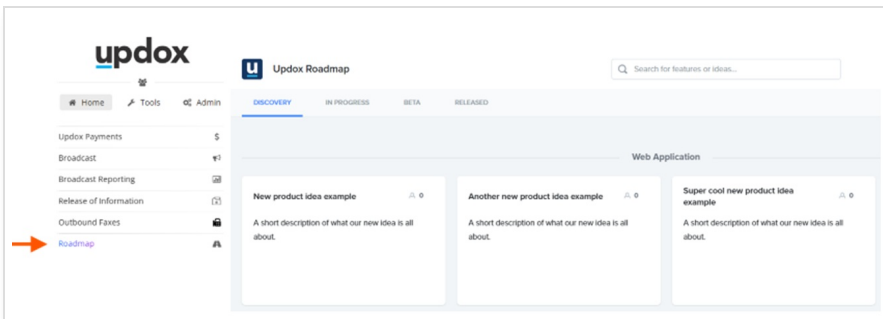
updox

Home Tools Admin

Updox Payments
Broadcast
Broadcast Reporting
Release of Information
Outbound Faxes
Roadmap

Updox Roadmap

Search for features or ideas...

DISCOVERY IN PROGRESS BETA RELEASED

Web Application

New product idea example 0
A short description of what our new idea is all about.

Another new product idea example 0
A short description of what our new idea is all about.

Super cool new product idea example 0
A short description of what our new idea is all about.